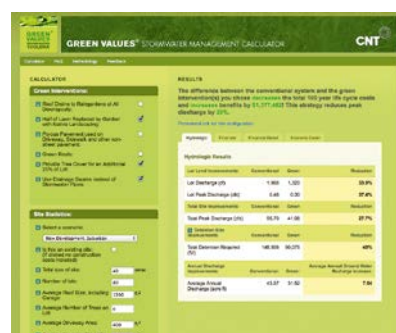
GREEN VALUES® STORMWATER MANAGEMENT CALCULATOR

CNT

Calculator FAQ Methodology Feedback

CALCULATOR

Green Interventions:

Roof Drains to Raingardens at All Downspouts

Half of Lawn Replaced by Garden with Native Landscaping

Porous Pavement used on Driveway, Sidewalk and other non-street pavement

Green Roofs

Provide Tree Cover for an Additional 25% of Lot

Use Drainage Swales instead of Stormwater Pipes

Site Statistics:

Select a scenario:

New Development, Suburban

Is this an existing site (if clicked no construction costs included)

Total size of site: 40 acres

Number of lots: 40

Average Roof Size, including Garage: 2300 ft2

Average Number of Trees on Lot: 4

Average Driveway Area: 400 ft2

RESULTS

The difference between the conventional system and the green intervention(s) you chose increases the total 100 year life cycle costs and increases benefits by $1,377,402. This strategy reduces peak discharge by 28%.

Download a pdf for this configuration

Hydrologic Life-cycle Financial Detail Economic Costs

Hydrologic Results

| Lot Level Improvements | Conventional | Green | Reduction |
|---|---|---|---|
| Lot Discharge (cf) | 1,800 | 1,320 | 26.9% |
| Lot Peak Discharge (cfs) | 0.40 | 0.30 | 27.0% |
| Total Site Improvements | Conventional | Green | Reduction |
| Total Peak Discharge (cfs) | 56.70 | 41.00 | 27.7% |
| Detention Site Improvements | Conventional | Green | Reduction |
| Total Detention Required (cf) | 146,909 | 90,275 | 40% |
| Annual Discharge Improvements | Conventional | Green | Average Annual Ground Water Recharge Increase |
| Average Annual Discharge (acre-ft) | 43.07 | 31.82 | 7.84 |